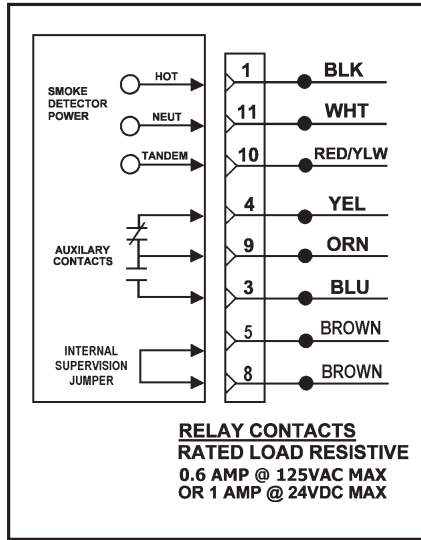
SMOKE DETECTOR POWER

HOT

NEUT

TANDEM

AUXILARY CONTACTS

INTERNAL SUPERVISION JUMPER

1
11
10
4
9
3
5
8

BLK
WHT
RED/YLW
YEL
ORN
BLU
BROWN
BROWN

RELAY CONTACTS
RATED LOAD RESISTIVE
0.6 AMP @ 125VAC MAX
OR 1 AMP @ 24VDC MAX